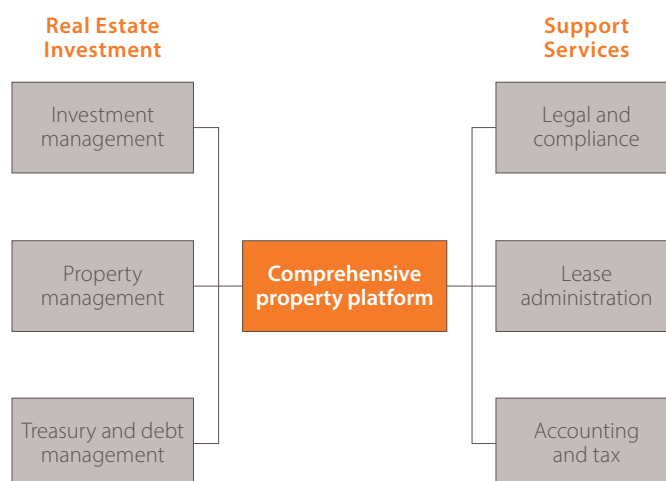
Real Estate Investment

Support Services

Investment management

Property management

Treasury and debt management

Comprehensive property platform

Legal and compliance

Lease administration

Accounting and tax